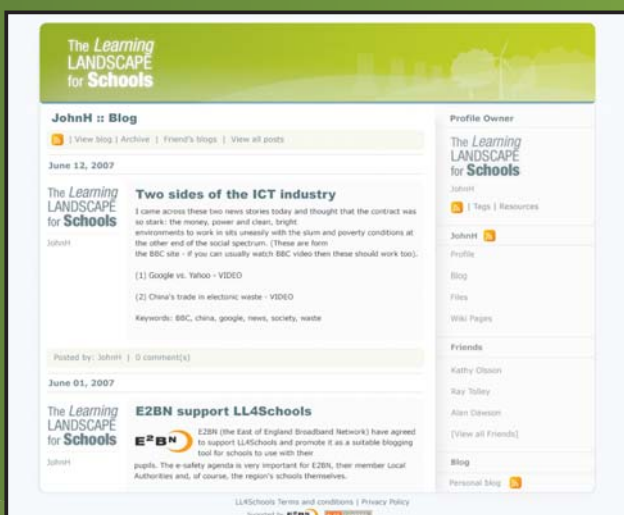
The Learning LANDSCAPE for Schools

JohnH :: Blog

| View blog | Archive | Friend's blogs | View all posts

June 12, 2007

The Learning LANDSCAPE for Schools

JohnH

Two sides of the ICT industry

I came across these two news stories today and thought that the contract was so stark: the money, power and clean, bright environments to work in sits uneasily with the slum and poverty conditions at the other end of the social spectrum. (These are form the BBC site - if you can usually watch BBC video then these should work too).

(1) Google vs. Yahoo - VIDEO

(2) China's trade in electonic waste - VIDEO

Keywords: BBC, china, google, news, society, waste

Posted by: JohnH | 0 comment(s)

June 01, 2007

The Learning LANDSCAPE for Schools

JohnH

E2BN support LL4Schools

E²BN

E2BN (the East of England Broadband Network) have agreed to support LL4Schools and promote it as a suitable blogging tool for schools to use with their pupils. The e-safety agenda is very important for E2BN, their member Local Authorities and, of course, the region's schools themselves.

Profile Owner

The Learning LANDSCAPE for Schools

JohnH

| Tags | Resources

JohnH

Profile

Blog

Files

Wiki Pages

Friends

Kathy Olsson

Ray Tolley

Alan Dawson

[View all Friends]

Blog

Personal blog

LL4Schools Terms and conditions | Privacy Policy

Supported by E2BN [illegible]